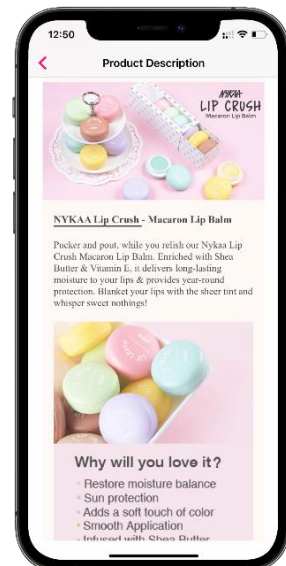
12:50

Product Description

NYKAA
LIP CRUSH
Macaron Lip Balm

NYKAA Lip Crush - Macaron Lip Balm

Pucker and pout, while you relish our Nykaa Lip Crush Macaron Lip Balm. Enriched with Shea Butter & Vitamin E, it delivers long-lasting moisture to your lips & provides year-round protection. Blanket your lips with the sheer tint and whisper sweet nothings!

Why will you love it?
Restore moisture balance
Sun protection
Adds a soft touch of color
Smooth Application
Infused with Shea Butter